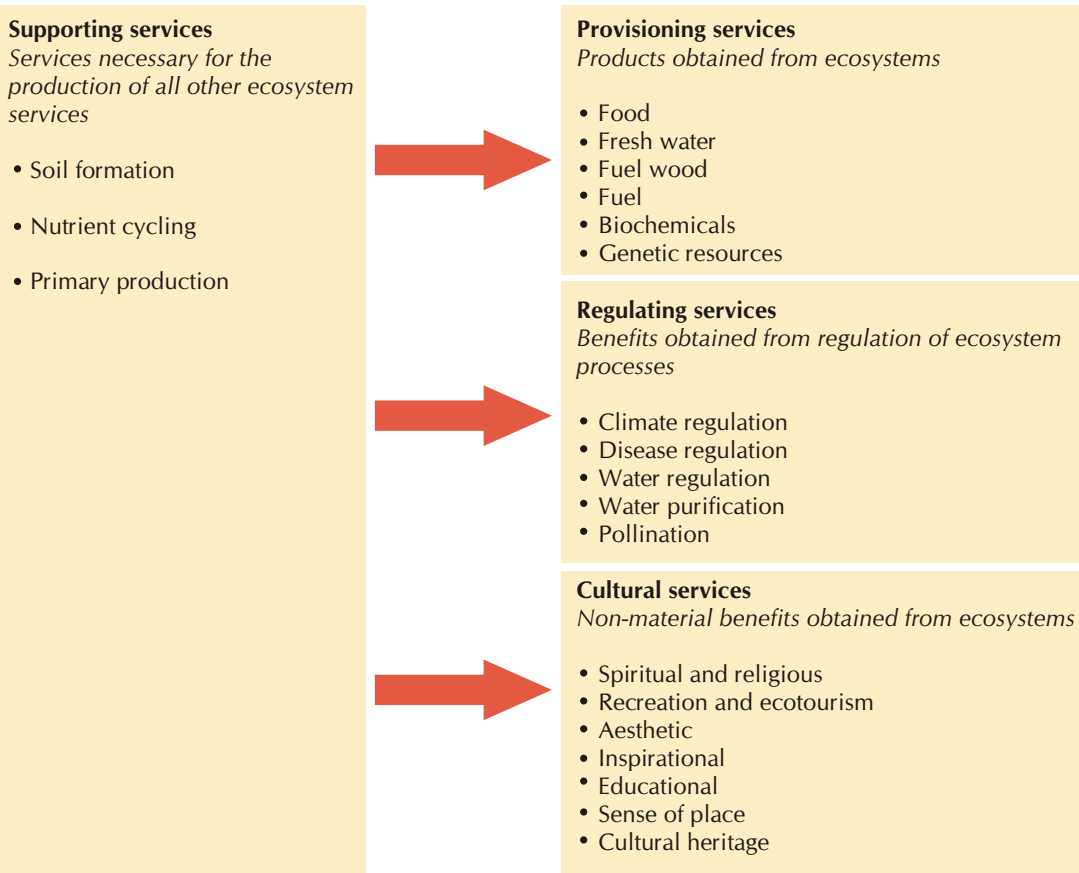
**Supporting services**
*Services necessary for the production of all other ecosystem services*

• Soil formation

• Nutrient cycling

• Primary production

**Provisioning services**
*Products obtained from ecosystems*

• Food
• Fresh water
• Fuel wood
• Fuel
• Biochemicals
• Genetic resources

**Regulating services**
*Benefits obtained from regulation of ecosystem processes*

• Climate regulation
• Disease regulation
• Water regulation
• Water purification
• Pollination

**Cultural services**
*Non-material benefits obtained from ecosystems*

• Spiritual and religious
• Recreation and ecotourism
• Aesthetic
• Inspirational
• Educational
• Sense of place
• Cultural heritage